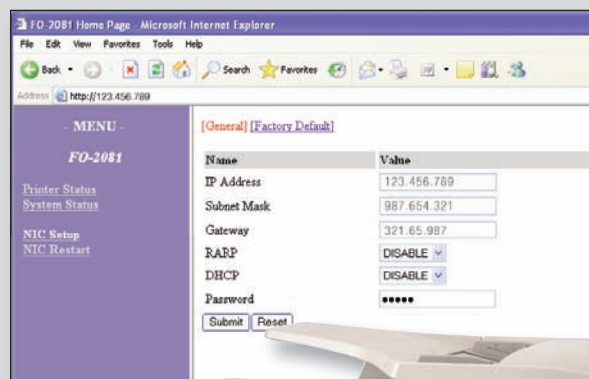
FO-2081 Home Page - Microsoft Internet Explorer

File Edit View Favorites Tools Help

Back Search Favorites

Address http://123.456.789

- MENU -

FO-2081

Printer Status
System Status

NIC Setup
NIC Restart

[General] [Factory Default]

| Name | Value |
|---|---|
| IP Address | 123.456.789 |
| Subnet Mask | 987.654.321 |
| Gateway | 321.65.987 |
| RARP | DISABLE |
| DHCP | DISABLE |
| Password | ••••• |

Submit Reset